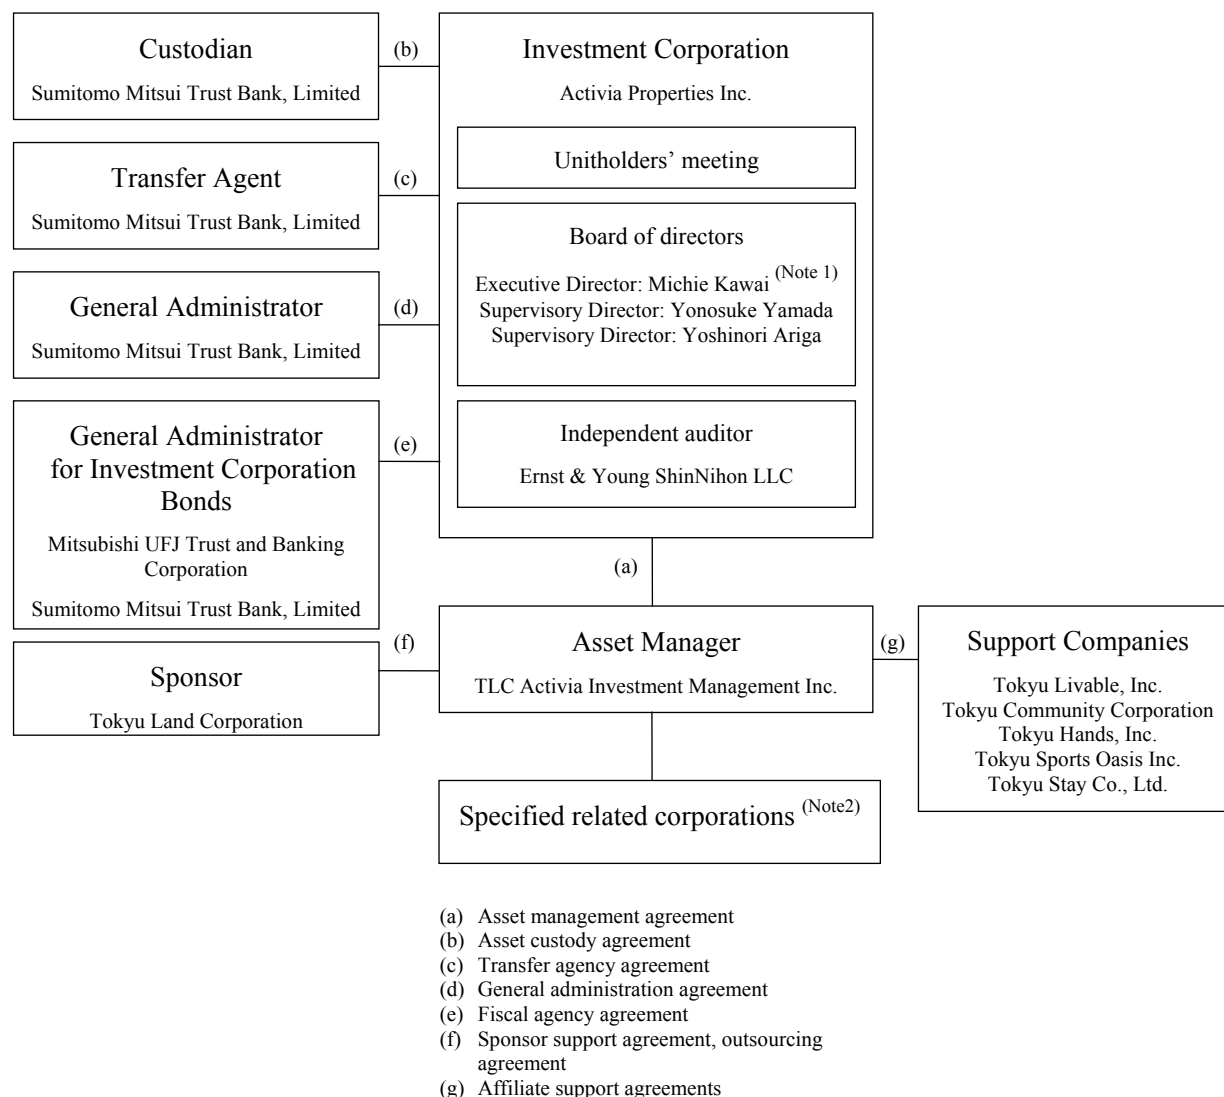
Custodian

Sumitomo Mitsui Trust Bank, Limited

(b)

Investment Corporation

Activia Properties Inc.

Unitholders' meeting

Board of directors

Executive Director: Michie Kawai $^{(Note 1)}$
Supervisory Director: Yonosuke Yamada
Supervisory Director: Yoshinori Ariga

Transfer Agent

Sumitomo Mitsui Trust Bank, Limited

(c)

General Administrator

Sumitomo Mitsui Trust Bank, Limited

(d)

General Administrator for Investment Corporation Bonds

Mitsubishi UFJ Trust and Banking Corporation

Sumitomo Mitsui Trust Bank, Limited

(e)

Independent auditor

Ernst & Young ShinNihon LLC

(a)

Sponsor

Tokyu Land Corporation

(f)

Asset Manager

TLC Activia Investment Management Inc.

(g)

Support Companies

Tokyu Livable, Inc.
Tokyu Community Corporation
Tokyu Hands, Inc.
Tokyu Sports Oasis Inc.
Tokyu Stay Co., Ltd.

Specified related corporations $^{(Note2)}$

(a) Asset management agreement
(b) Asset custody agreement
(c) Transfer agency agreement
(d) General administration agreement
(e) Fiscal agency agreement
(f) Sponsor support agreement, outsourcing agreement
(g) Affiliate support agreements